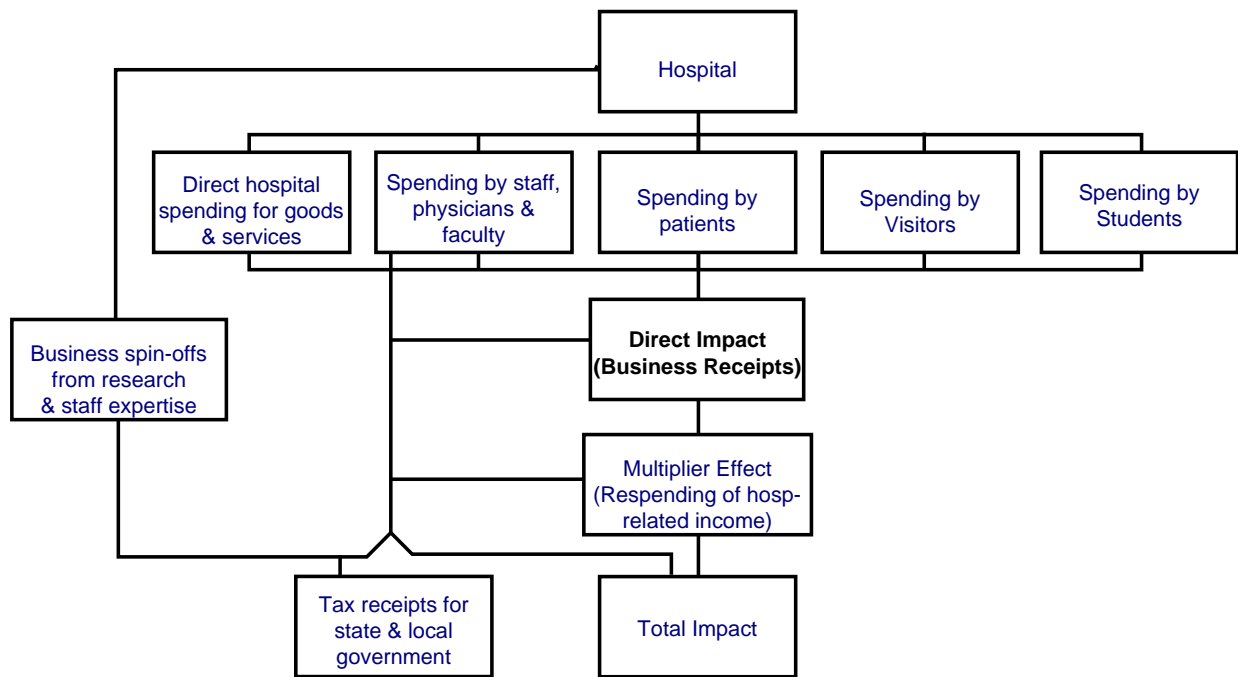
Hospital

Direct hospital spending for goods & services

Spending by staff, physicians & faculty

Spending by patients

Spending by Visitors

Spending by Students

Business spin-offs from research & staff expertise

Direct Impact (Business Receipts)

Multiplier Effect (Respending of hosp-related income)

Tax receipts for state & local government

Total Impact